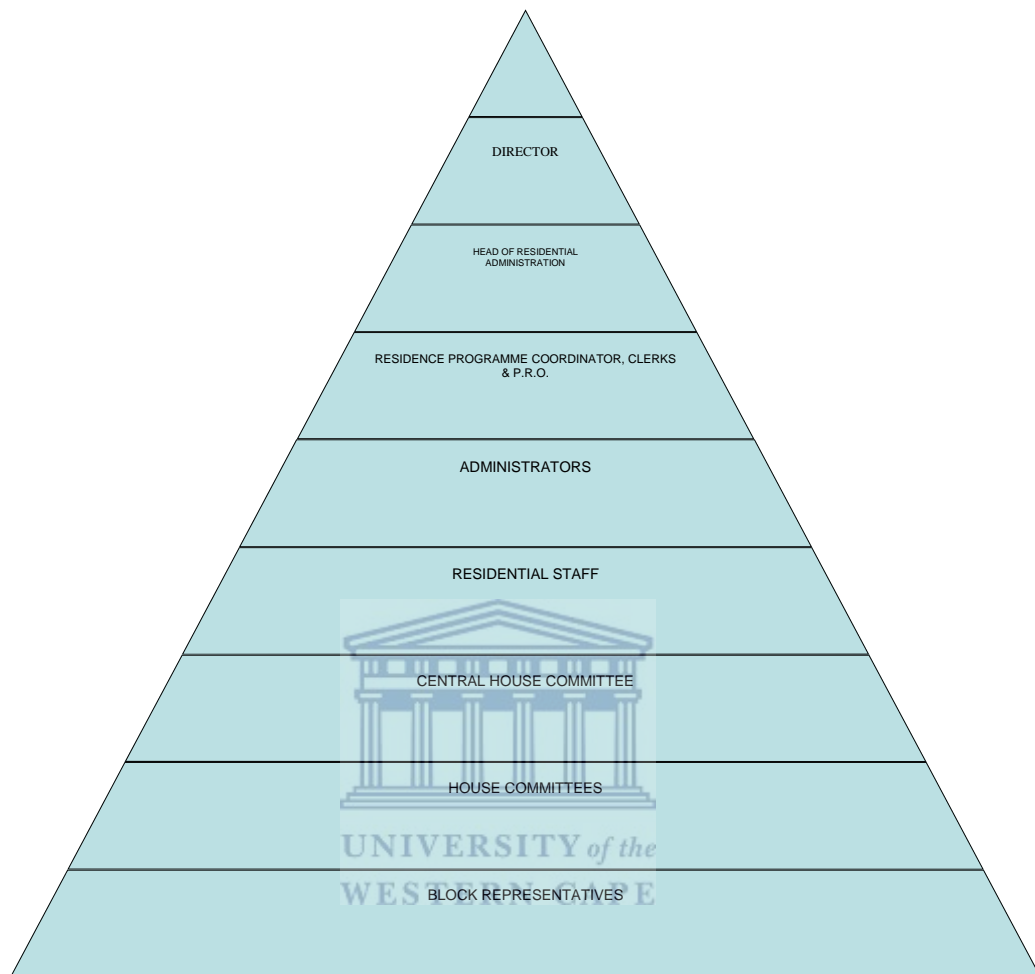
DIRECTOR

HEAD OF RESIDENTIAL ADMINISTRATION

RESIDENCE PROGRAMME COORDINATOR, CLERKS & P.R.O.

ADMINISTRATORS

RESIDENTIAL STAFF

CENTRAL HOUSE COMMITTEE

HOUSE COMMITTEES

UNIVERSITY of the

WESTERN CAPE

BLOCK REPRESENTATIVES